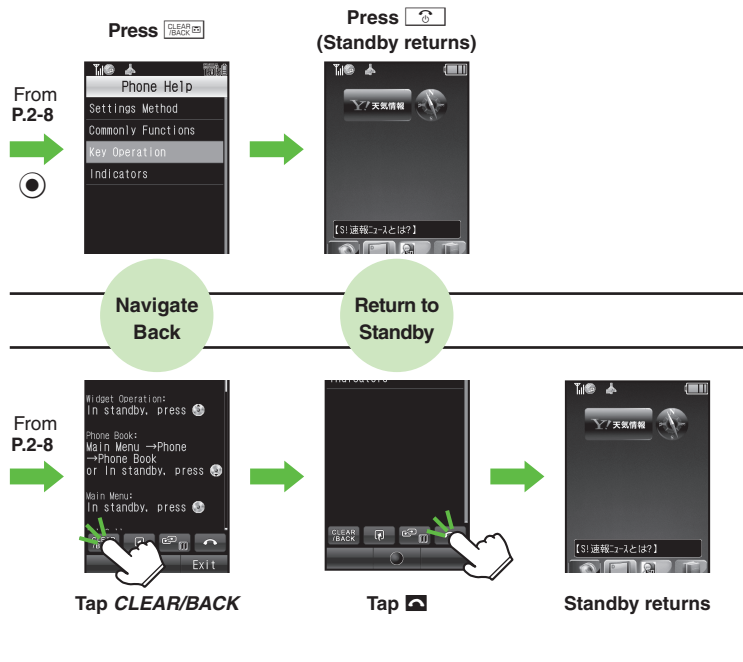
Press CLEAR/BACK

Press

(Standby returns)

From
P.2-8

Phone Help
Settings Method
Commonly Functions
Key Operation
Indicators

Y! 天気情報

【S!速報ニュースとは?】

Navigate Back

Return to Standby

From
P.2-8

Widget Operation:
In standby, press

Phone Book:
Main Menu →Phone →Phone Book
or In standby, press

Main Menu:
In standby, press

CLEAR /BACK

Exit

Indicators

CLEAR /BACK

Y! 天気情報

【S!速報ニュースとは?】

Tap CLEAR/BACK

Tap

Standby returns